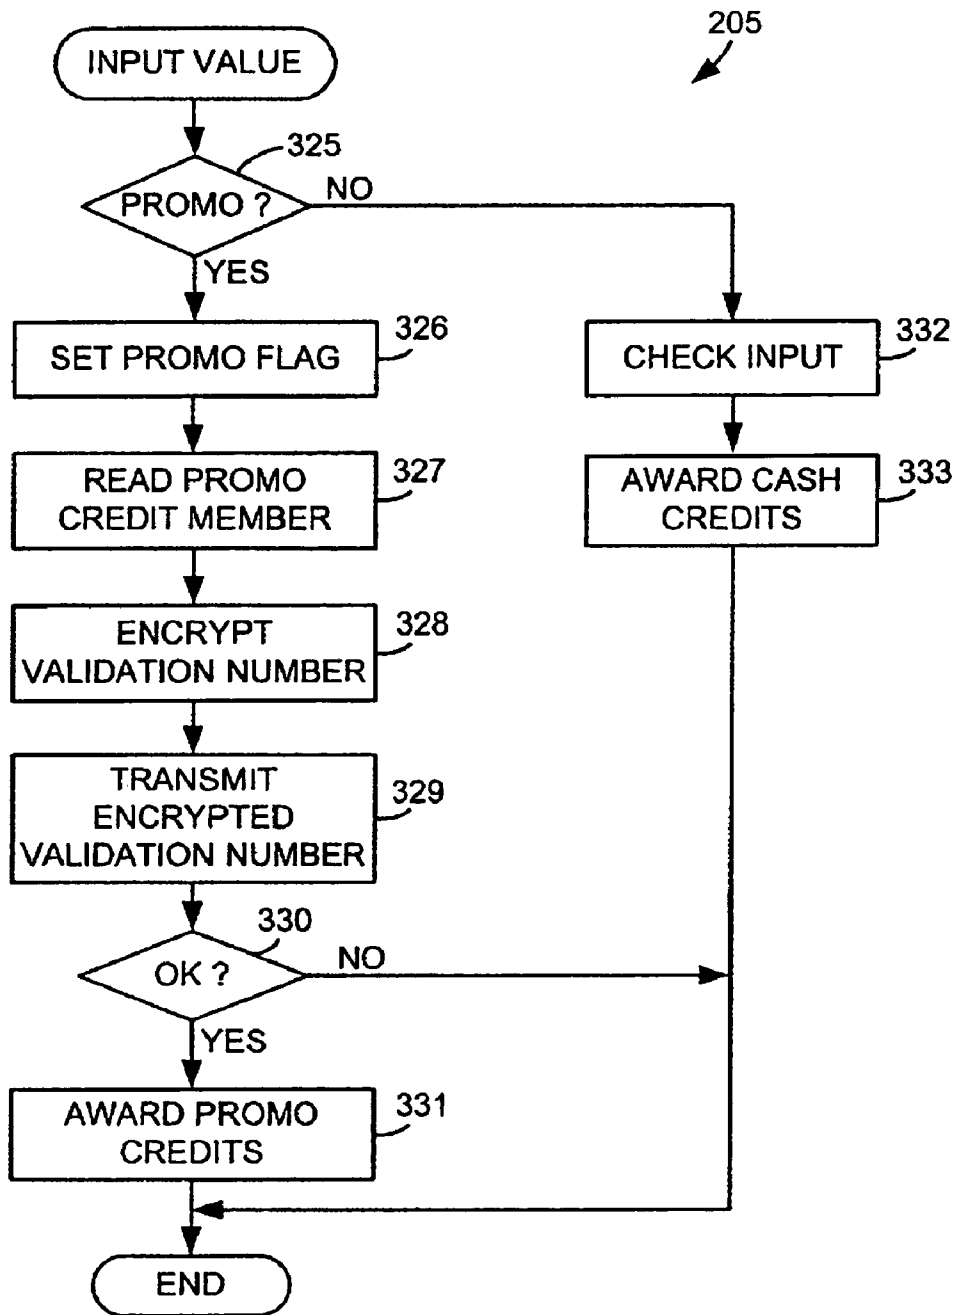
205

INPUT VALUE

325

PROMO ?

NO

YES

SET PROMO FLAG

326

CHECK INPUT

332

READ PROMO CREDIT MEMBER

327

AWARD CASH CREDITS

333

ENCRYPT VALIDATION NUMBER

328

TRANSMIT ENCRYPTED VALIDATION NUMBER

329

330

OK ?

NO

YES

AWARD PROMO CREDITS

331

END